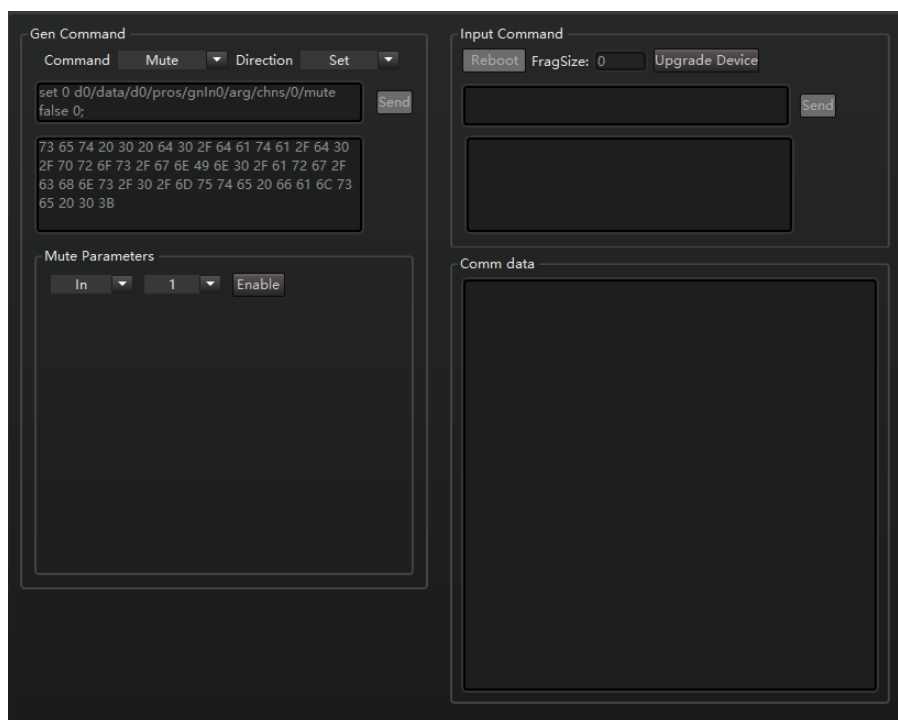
Gen Command

Command Mute Direction Set

set 0 d0/data/d0/pros/gnIn0/arg/chns/0/mute false 0;

Send

73 65 74 20 30 20 64 30 2F 64 61 74 61 2F 64 30 2F 70 72 6F 73 2F 67 6E 49 6E 30 2F 61 72 67 2F 63 68 6E 73 2F 30 2F 6D 75 74 65 20 66 61 6C 73 65 20 30 3B

Mute Parameters

In 1 Enable

Input Command

Reboot FragSize: 0 Upgrade Device

Send

Comm data